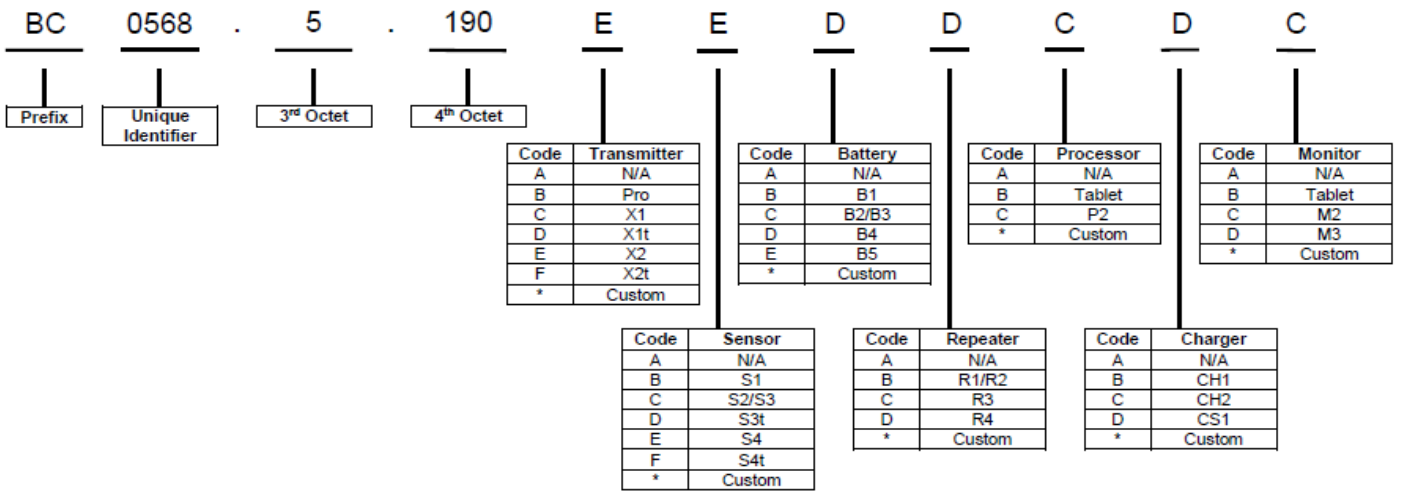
BC 0568 . 5 . 190 E E D D C D C

Prefix

Unique Identifier

3rd Octet

4th Octet

| Code | Transmitter |
|---|---|
| A | N/A |
| B | Pro |
| C | X1 |
| D | X1t |
| E | X2 |
| F | X2t |
| * | Custom |

| Code | Sensor |
|---|---|
| A | N/A |
| B | S1 |
| C | S2/S3 |
| D | S3t |
| E | S4 |
| F | S4t |
| * | Custom |

| Code | Battery |
|---|---|
| A | N/A |
| B | B1 |
| C | B2/B3 |
| D | B4 |
| E | B5 |
| * | Custom |

| Code | Repeater |
|---|---|
| A | N/A |
| B | R1/R2 |
| C | R3 |
| D | R4 |
| * | Custom |

| Code | Processor |
|---|---|
| A | N/A |
| B | Tablet |
| C | P2 |
| * | Custom |

| Code | Charger |
|---|---|
| A | N/A |
| B | CH1 |
| C | CH2 |
| D | CS1 |
| * | Custom |

| Code | Monitor |
|---|---|
| A | N/A |
| B | Tablet |
| C | M2 |
| D | M3 |
| * | Custom |